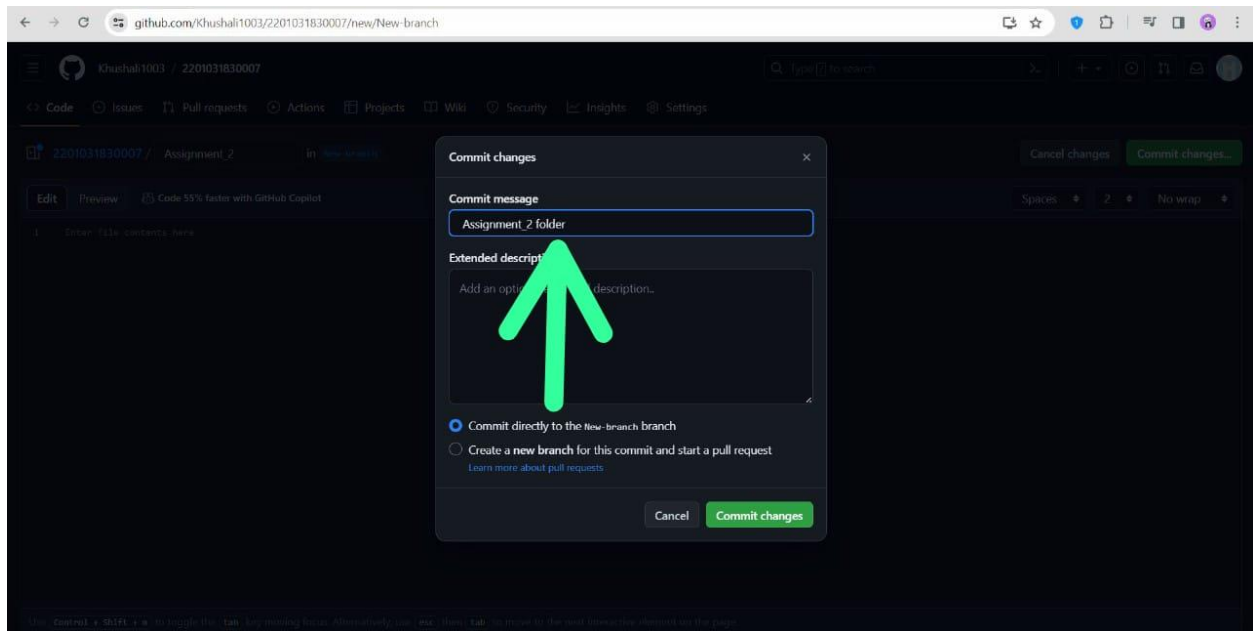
github.com/Khushali1003/2201031830007/new/New-branch

Khushali1003 / 2201031830007

Type / to search

Code Issues Pull requests Actions Projects Wiki Security Insights Settings

2201031830007 / Assignment_2 in New-branch

Cancel changes Commit changes...

Edit Preview Code 55% faster with GitHub Copilot

Spaces 2 No wrap

1 Enter file contents here

Commit changes

Commit message

Assignment_2 folder

Extended descript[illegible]

Add an opti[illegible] description...

Commit directly to the New-branch branch

Create a new branch for this commit and start a pull request

Learn more about pull requests

Cancel Commit changes

Use Control + Shift + m to toggle the tab key moving focus. Alternatively, use esc then tab to move to the next interactive element on the page.